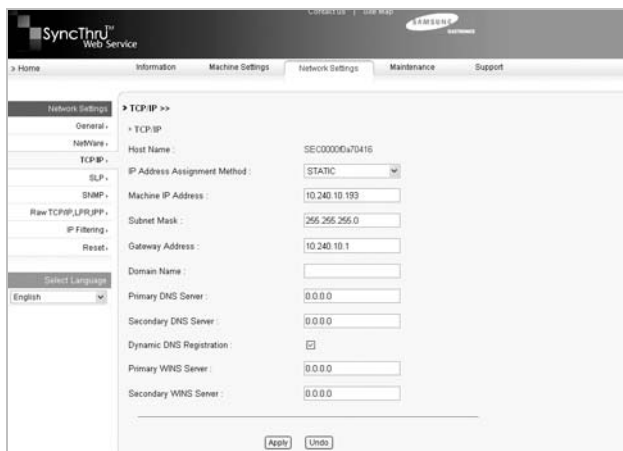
SyncThru™ Web Service

Contact us | Site Map

SAMSUNG ELECTRONICS

> Home

Information

Machine Settings

Network Settings

Maintenance

Support

Network Settings

General ›

NetWare ›

TCP/IP ›

SLP ›

SNMP ›

Raw TCP/IP,LPR,IPP ›

IP Filtering ›

Reset ›

Select Language

English

> TCP/IP >>

› TCP/IP

Host Name : SEC0000f0a70416

IP Address Assignment Method : STATIC

Machine IP Address : 10.240.10.193

Subnet Mask : 255.255.255.0

Gateway Address : 10.240.10.1

Domain Name :

Primary DNS Server : 0.0.0.0

Secondary DNS Server : 0.0.0.0

Dynamic DNS Registration :

Primary WINS Server : 0.0.0.0

Secondary WINS Server : 0.0.0.0

Apply

Undo